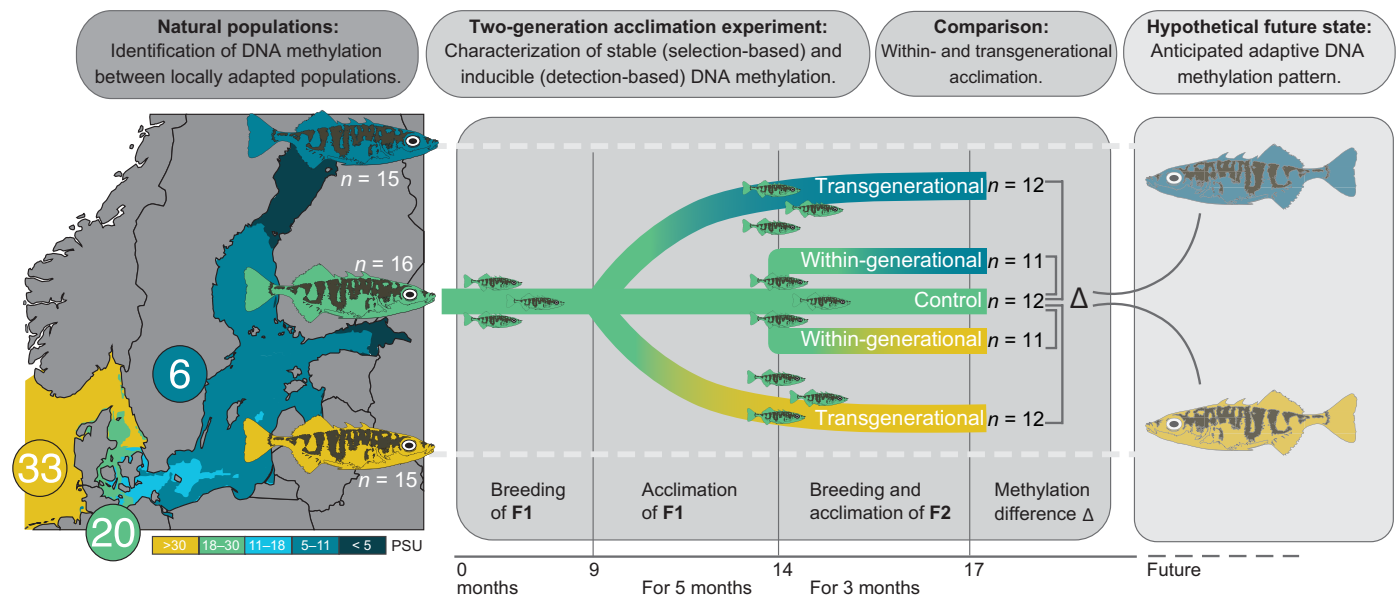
**Natural populations:**
Identification of DNA methylation between locally adapted populations.

**Two-generation acclimation experiment:**
Characterization of stable (selection-based) and inducible (detection-based) DNA methylation.

**Comparison:**
Within- and transgenerational acclimation.

**Hypothetical future state:**
Anticipated adaptive DNA methylation pattern.

$n$ = 15
$n$ = 16
6
$n$ = 15
33
20

| >30 | 18–30 | 11–18 | 5–11 | < 5 | PSU |
|---|---|---|---|---|---|

Transgenerational $n$ = 12
Within-generational $n$ = 11
Control $n$ = 12
Within-generational $n$ = 11
Transgenerational $n$ = 12
Δ

Breeding of **F1**
Acclimation of **F1**
Breeding and acclimation of **F2**
Methylation difference Δ

0 months
9
For 5 months
14
For 3 months
17
Future